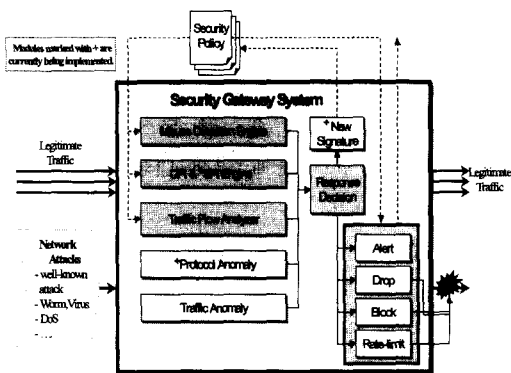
Modules marked with + are currently being implemented.

Security Policy

Security Gateway System

Legitimate Traffic

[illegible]

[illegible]

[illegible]

+New Signature

Response Decision

+Protocol Anomaly

Traffic Anomaly

Network Attacks
- well-known attack
- Worm,Virus
- DoS
- ...

Alert

Drop

Block

Rate-limit

Legitimate Traffic